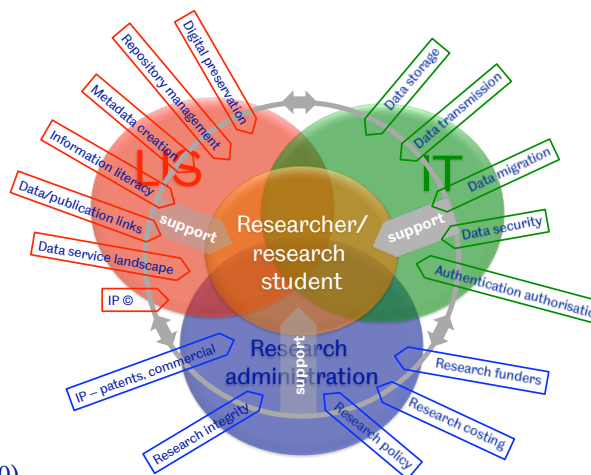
Digital preservation
Repository management
Metadata creation
Information literacy
Data/publication links
Data service landscape
IP ©
LIS
support
Data storage
Data transmission
Data migration
Data security
Authentication authorisatio
IT
support
Researcher/ research student
support
Research administration
IP – patents, commercial
Research integrity
Research policy
Research costing
Research funders
0)